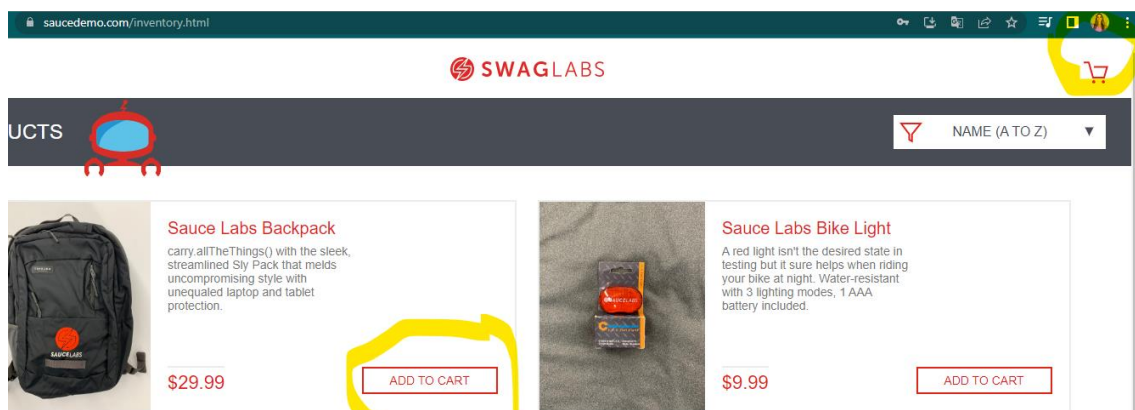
saucedemo.com/inventory.html

SWAGLABS

UCTS

NAME (A TO Z)

Sauce Labs Backpack

carry.allTheThings() with the sleek, streamlined Sly Pack that melds uncompromising style with unequaled laptop and tablet protection.

$29.99

ADD TO CART

Sauce Labs Bike Light

A red light isn't the desired state in testing but it sure helps when riding your bike at night. Water-resistant with 3 lighting modes, 1 AAA battery included.

$9.99

ADD TO CART